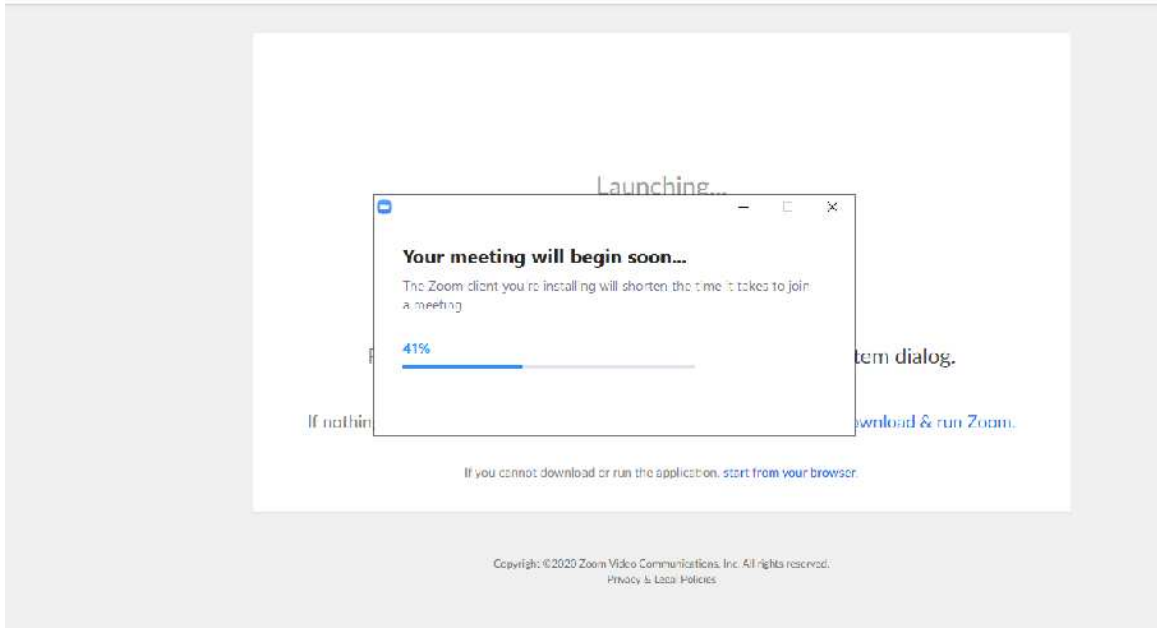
Launching...

Your meeting will begin soon...

The Zoom client you're installing will shorten the time it takes to join a meeting

41%

F

tem dialog.

If nothin

wnload & run Zoom.

If you cannot download or run the application, start from your browser.

Copyright ©2020 Zoom Video Communications, Inc. All rights reserved.
Privacy & Legal Policies